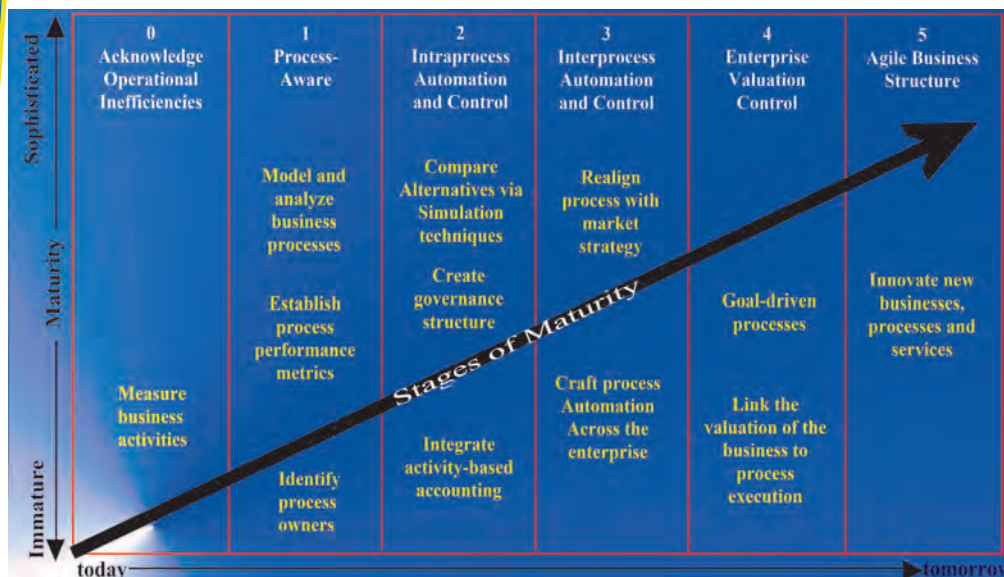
Sophisticated

Maturity

Immature

0
Acknowledge Operational Inefficiencies

Measure business activities

1
Process-Aware

Model and analyze business processes

Establish process performance metrics

Identify process owners

2
Intraprocess Automation and Control

Compare Alternatives via Simulation techniques

Create governance structure

Integrate activity-based accounting

3
Interprocess Automation and Control

Realign process with market strategy

Craft process Automation Across the enterprise

4
Enterprise Valuation Control

Goal-driven processes

Link the valuation of the business to process execution

5
Agile Business Structure

Innovate new businesses, processes and services

Stages of Maturity

today

tomorrow